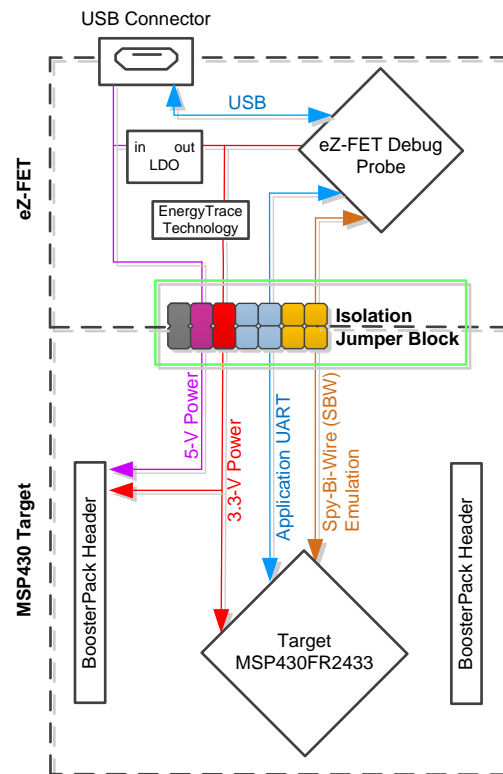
USB Connector

USB

eZ-FET

in out
LDO

eZ-FET Debug Probe

EnergyTrace Technology

Isolation Jumper Block

5-V Power

3.3-V Power

Application UART

Spy-Bi-Wire (SBW) Emulation

MSP430 Target

BoosterPack Header

Target
MSP430FR2433

BoosterPack Header